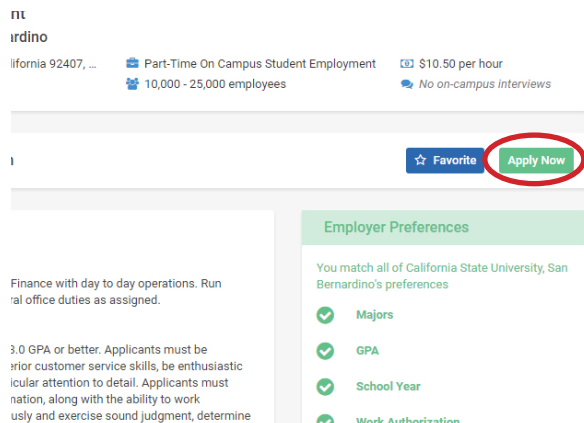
nt
rdino
lifornia 92407, ...

Part-Time On Campus Student Employment
10,000 - 25,000 employees

$10.50 per hour
No on-campus interviews

n

Favorite
Apply Now

Finance with day to day operations. Run ral office duties as assigned.

3.0 GPA or better. Applicants must be erior customer service skills, be enthusiastic icular attention to detail. Applicants must nation, along with the ability to work usly and exercise sound judgment, determine

Employer Preferences

You match all of California State University, San Bernardino's preferences

Majors

GPA

School Year

Work Authorization